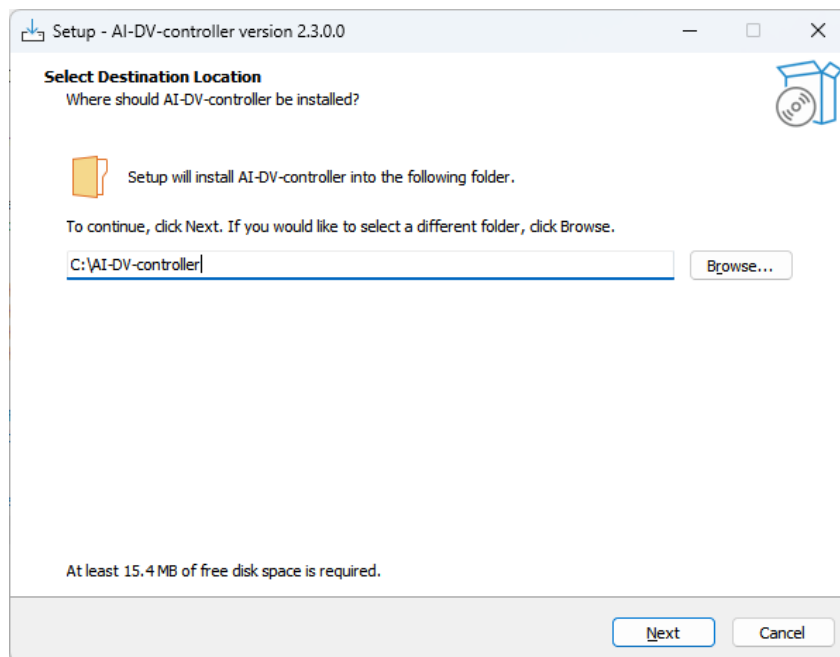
Setup - AI-DV-controller version 2.3.0.0

Select Destination Location
Where should AI-DV-controller be installed?

Setup will install AI-DV-controller into the following folder.

To continue, click Next. If you would like to select a different folder, click Browse.

C:\AI-DV-controller

Browse...

At least 15.4 MB of free disk space is required.

Next

Cancel